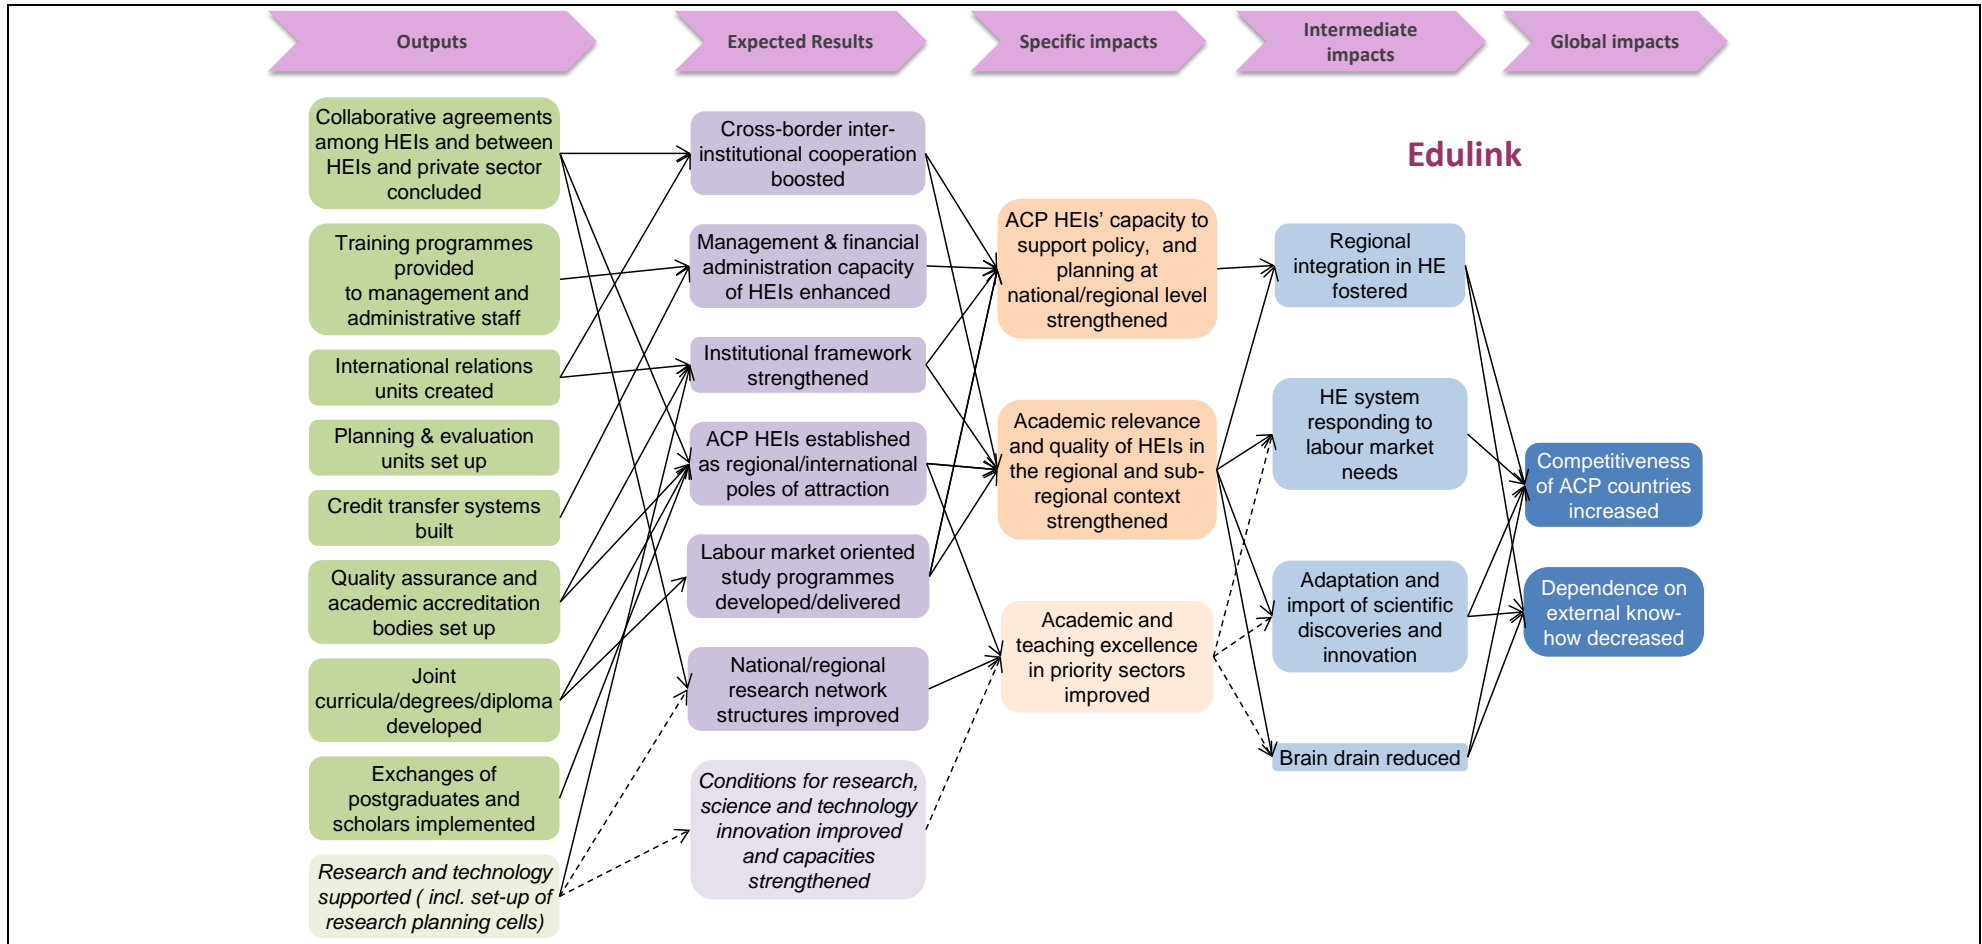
Outputs

Expected Results

Specific impacts

Intermediate impacts

Global impacts

Edulink

Collaborative agreements among HEIs and between HEIs and private sector concluded

Training programmes provided to management and administrative staff

International relations units created

Planning & evaluation units set up

Credit transfer systems built

Quality assurance and academic accreditation bodies set up

Joint curricula/degrees/diploma developed

Exchanges of postgraduates and scholars implemented

*Research and technology supported ( incl. set-up of research planning cells)*

Cross-border inter-institutional cooperation boosted

Management & financial administration capacity of HEIs enhanced

Institutional framework strengthened

ACP HEIs established as regional/international poles of attraction

Labour market oriented study programmes developed/delivered

National/regional research network structures improved

*Conditions for research, science and technology innovation improved and capacities strengthened*

ACP HEIs' capacity to support policy, and planning at national/regional level strengthened

Academic relevance and quality of HEIs in the regional and sub-regional context strengthened

Academic and teaching excellence in priority sectors improved

Regional integration in HE fostered

HE system responding to labour market needs

Adaptation and import of scientific discoveries and innovation

Brain drain reduced

Competitiveness of ACP countries increased

Dependence on external know-how decreased